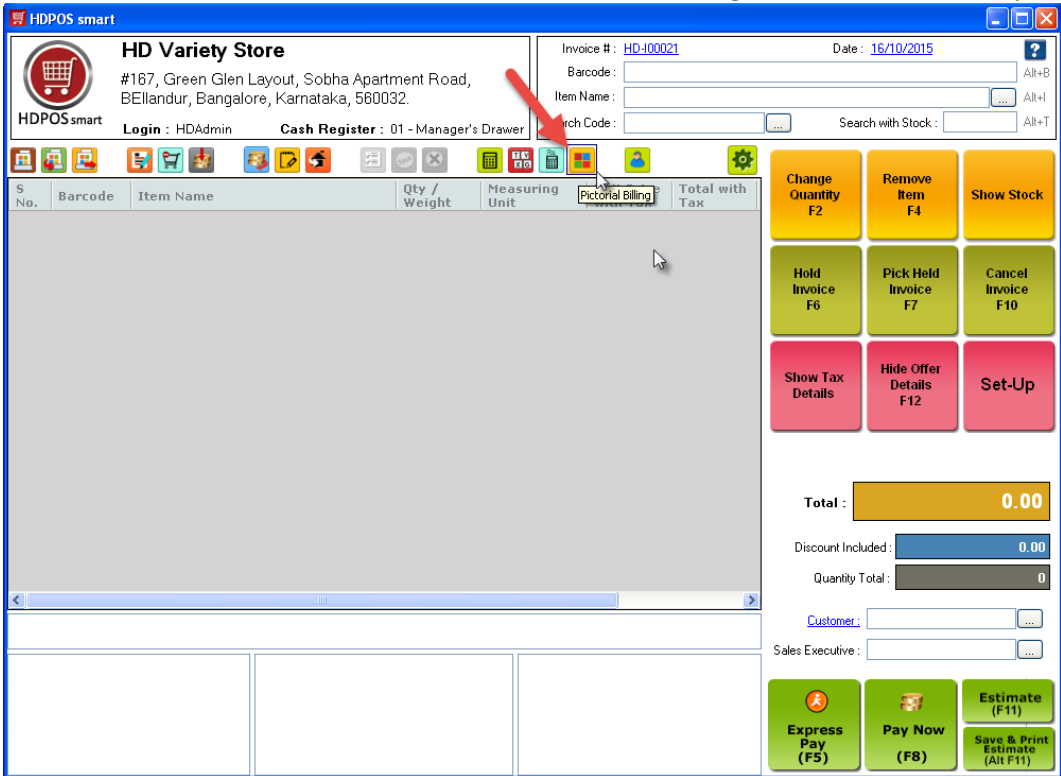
HDPOS smart

HDPOS smart

HD Variety Store

#167, Green Glen Layout, Sobha Apartment Road, BEllandur, Bangalore, Karnataka, 560032.

Login : HDAdmin Cash Register : 01 - Manager's Drawer

Invoice # : HD-I00021 Date : 16/10/2015

Barcode : Alt+B

Item Name : ... Alt+I

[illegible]rch Code : ... Search with Stock : Alt+T

Pictorial Billing

| S No. | Barcode | Item Name | Qty / Weight | Measuring Unit | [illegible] with Tax | Total with Tax |
|---|---|---|---|---|---|---|

Change Quantity F2

Remove Item F4

Show Stock

Hold Invoice F6

Pick Held Invoice F7

Cancel Invoice F10

Show Tax Details

Hide Offer Details F12

Set-Up

Total : 0.00

Discount Included : 0.00

Quantity Total : 0

Customer : ...

Sales Executive : ...

Express Pay (F5)

Pay Now (F8)

Estimate (F11)

Save & Print Estimate (Alt F11)